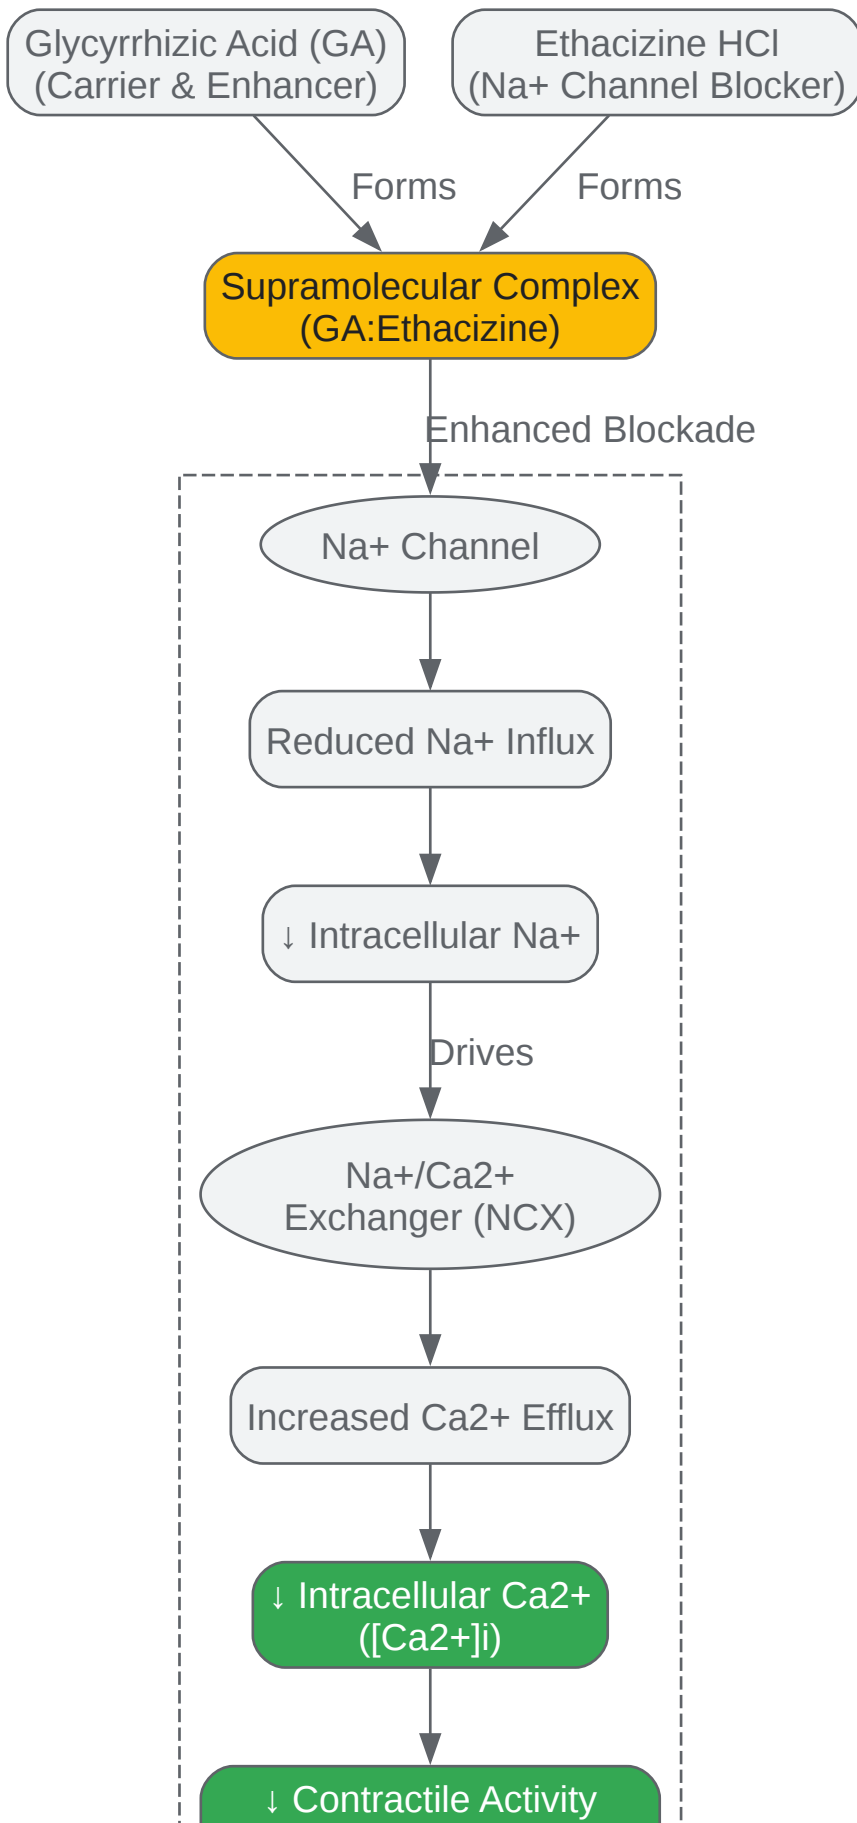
Glycyrrhizic Acid (GA)
(Carrier & Enhancer)

Ethacizine HCl
(Na+ Channel Blocker)

Forms

Forms

Supramolecular Complex
(GA:Ethacizine)

Enhanced Blockade

Na+ Channel

Reduced Na+ Influx

↓ Intracellular Na+

Drives

Na+/Ca2+
Exchanger (NCX)

Increased Ca2+ Efflux

↓ Intracellular Ca2+
([Ca2+]i)

↓ Contractile Activity